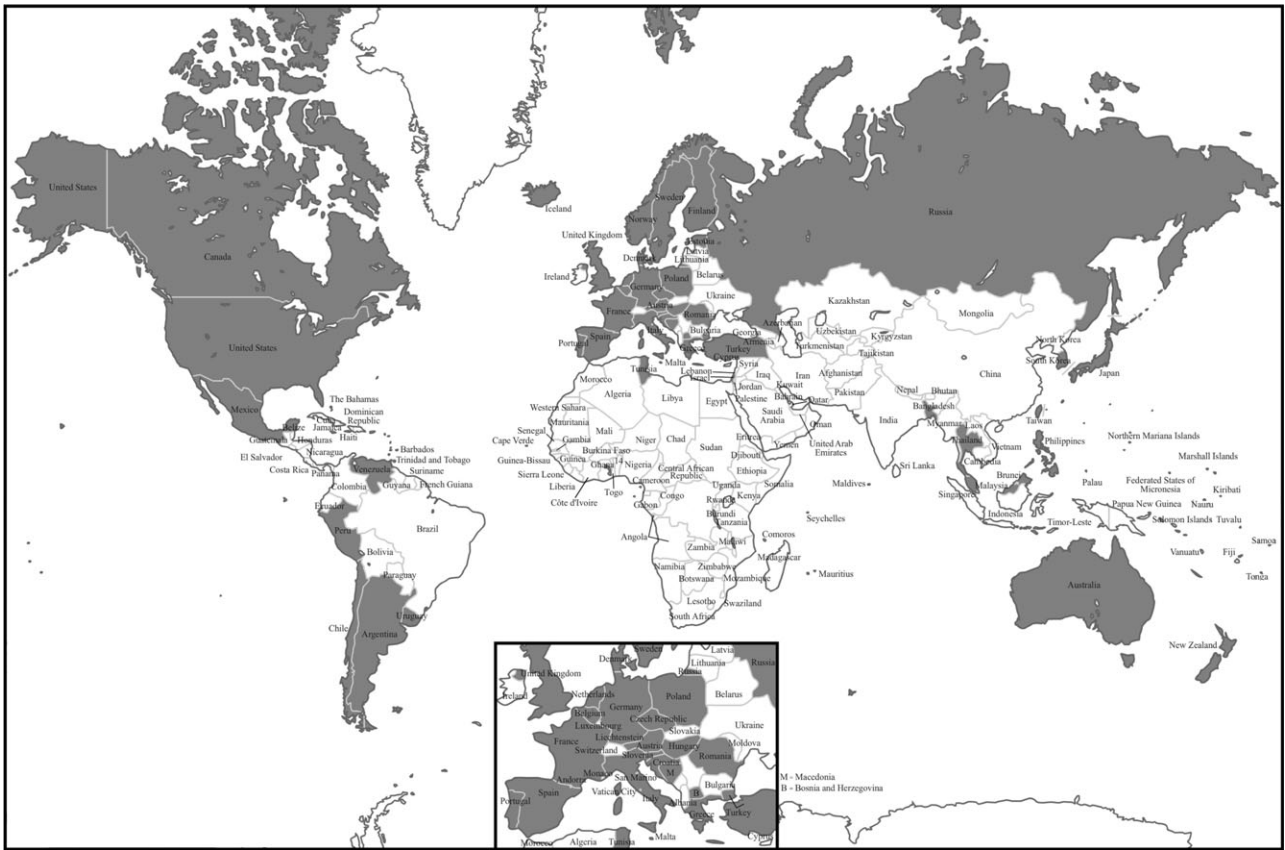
United States
Canada
United States
Mexico
The Bahamas
Dominican Republic
Cuba
Jamaica
Haiti
Belize
Guatemala
Honduras
El Salvador
Nicaragua
Costa Rica
Panama
Barbados
Trinidad and Tobago
Venezuela
Guyana
Suriname
French Guiana
Colombia
Ecuador
Peru
Brazil
Bolivia
Paraguay
Chile
Argentina
Uruguay
Iceland
United Kingdom
Ireland
Norway
Sweden
Finland
Denmark
Estonia
Latvia
Lithuania
Belarus
Poland
Germany
France
Austria
Ukraine
Romania
Italy
Bulgaria
Greece
Portugal
Spain
Malta
Tunisia
Morocco
Algeria
Libya
Egypt
Western Sahara
Mauritania
Senegal
Cape Verde
Gambia
Guinea-Bissau
Guinea
Sierra Leone
Liberia
Côte d'Ivoire
Mali
Burkina Faso
Ghana
Togo
Niger
Nigeria
Chad
Sudan
Central African Republic
Cameroon
Gabon
Congo
Eritrea
Djibouti
Ethiopia
Somalia
Uganda
Kenya
Rwanda
Burundi
Tanzania
Angola
Zambia
Malawi
Namibia
Zimbabwe
Botswana
Mozambique
Lesotho
Swaziland
South Africa
Comoros
Madagascar
Mauritius
Seychelles
Russia
Kazakhstan
Mongolia
Georgia
Armenia
Azerbaijan
Turkey
Cyprus
Syria
Lebanon
Israel
Jordan
Palestine
Iraq
Iran
Kuwait
Bahrain
Qatar
Saudi Arabia
Yemen
Oman
United Arab Emirates
Uzbekistan
Turkmenistan
Kyrgyzstan
Tajikistan
Afghanistan
Pakistan
India
Nepal
Bhutan
Bangladesh
Sri Lanka
Maldives
China
North Korea
South Korea
Japan
Taiwan
Myanmar
Laos
Thailand
Vietnam
Cambodia
Philippines
Malaysia
Brunei
Singapore
Indonesia
Timor-Leste
Northern Mariana Islands
Marshall Islands
Palau
Federated States of Micronesia
Papua New Guinea
Nauru
Kiribati
Solomon Islands
Tuvalu
Samoa
Vanuatu
Fiji
Tonga
Australia
New Zealand
Sweden
Denmark
Latvia
Lithuania
Russia
Russia
United Kingdom
Ireland
Netherlands
Belgium
Germany
Luxembourg
Poland
Belarus
Czech Republic
Slovakia
Ukraine
France
Liechtenstein
Switzerland
Austria
Hungary
Moldova
Slovenia
Croatia
Romania
Andorra
Monaco
San Marino
M
M - Macedonia
B - Bosnia and Herzegovina
Portugal
Spain
Vatican City
Italy
B
Albania
Bulgaria
Greece
Turkey
Malta
Morocco
Algeria
Tunisia
Cyprus